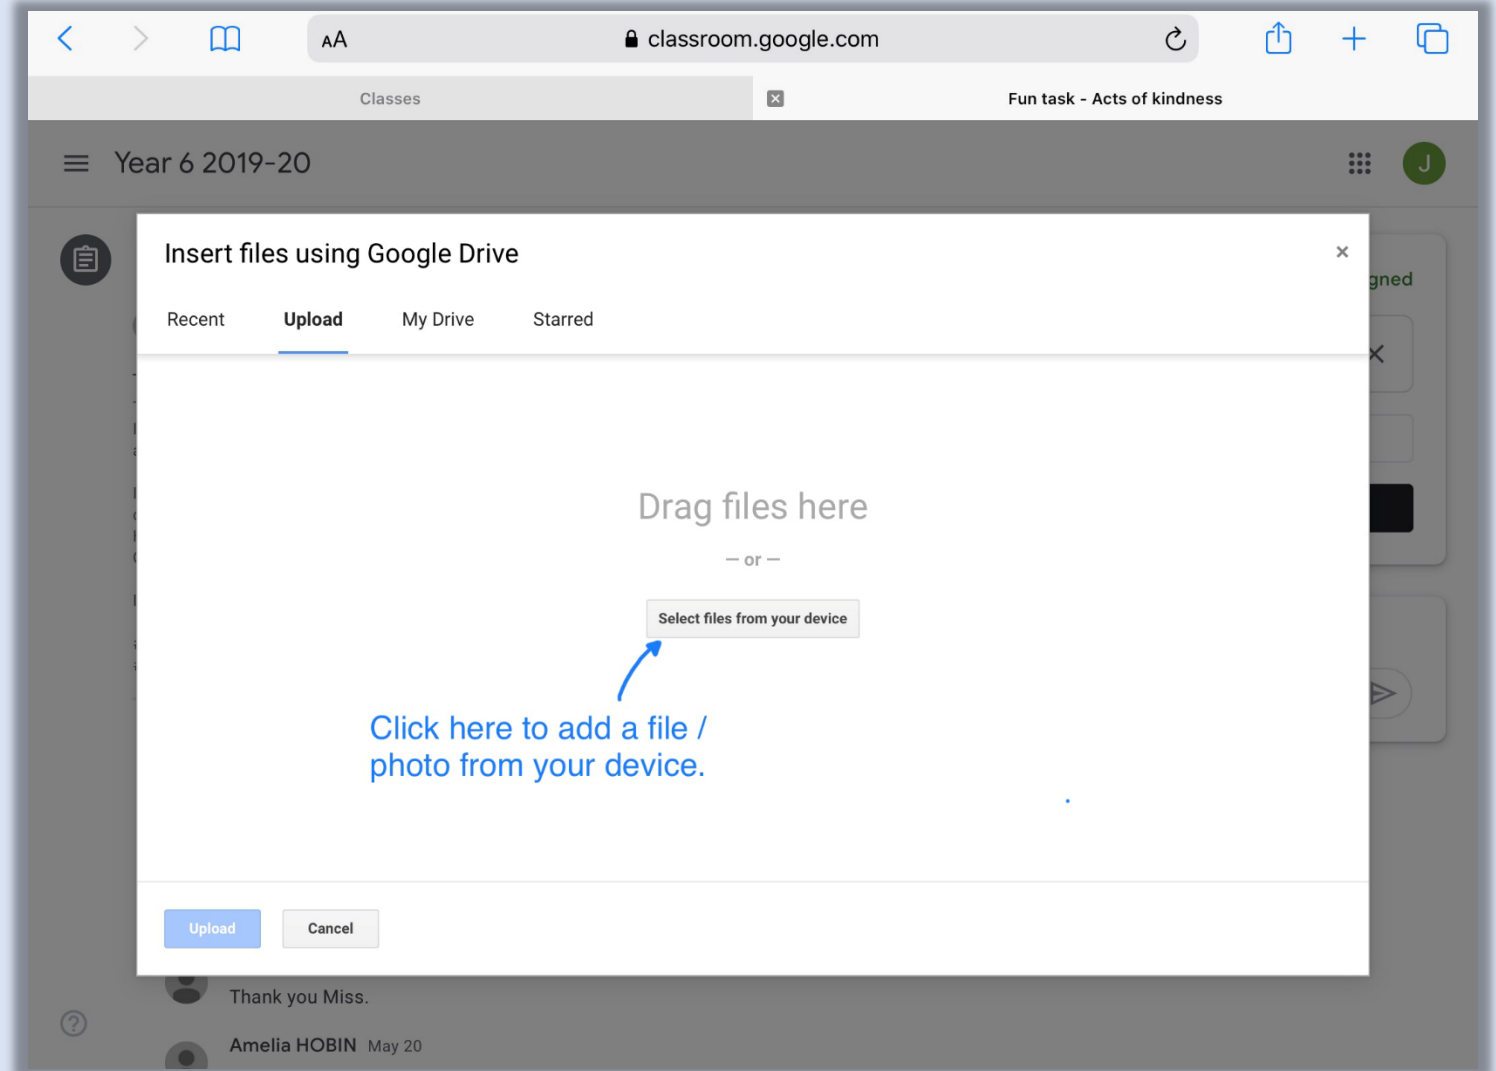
AA classroom.google.com

Classes

Fun task - Acts of kindness

Year 6 2019-20

J

Insert files using Google Drive

×

Recent Upload My Drive Starred

gned

Drag files here

— or —

Select files from your device

Click here to add a file / photo from your device.

Upload Cancel

Thank you Miss.

Amelia HOBIN May 20